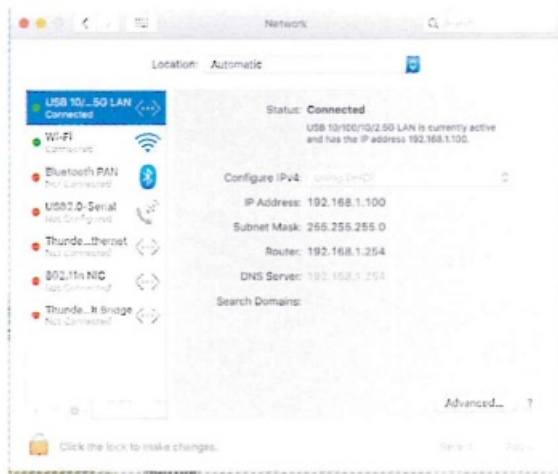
Network

Location: Automatic

USB 10/...5G LAN
Connected

Wi-Fi
Connected

Bluetooth PAN
Not Connected

USB2.0-Serial
Not Configured

Thunde...thernet
Not Connected

802.11n NIC
Not Connected

Thunde...lt Bridge
Not Connected

Status: Connected

USB 10/100/1G/2.5G LAN is currently active and has the IP address 192.168.1.100.

Configure IPv4: Using DHCP

IP Address: 192.168.1.100

Subnet Mask: 255.255.255.0

Router: 192.168.1.254

DNS Server: 192.168.1.254

Search Domains:

Advanced... ?

Click the lock to make changes.

Revert Apply